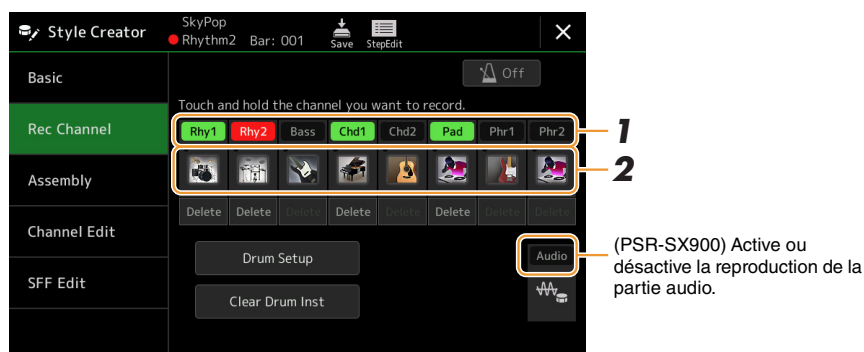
Style Creator

SkyPop

Rhythm2 Bar: 001

Save

StepEdit

Basic

Rec Channel

Assembly

Channel Edit

SFF Edit

Off

Touch and hold the channel you want to record.

| Rhy1 | Rhy2 | Bass | Chd1 | Chd2 | Pad | Phr1 | Phr2 |
|---|---|---|---|---|---|---|---|
| Delete | Delete | Delete | Delete | Delete | Delete | Delete | Delete |

1

2

Drum Setup

Clear Drum Inst

Audio

(PSR-SX900) Active ou désactive la reproduction de la partie audio.